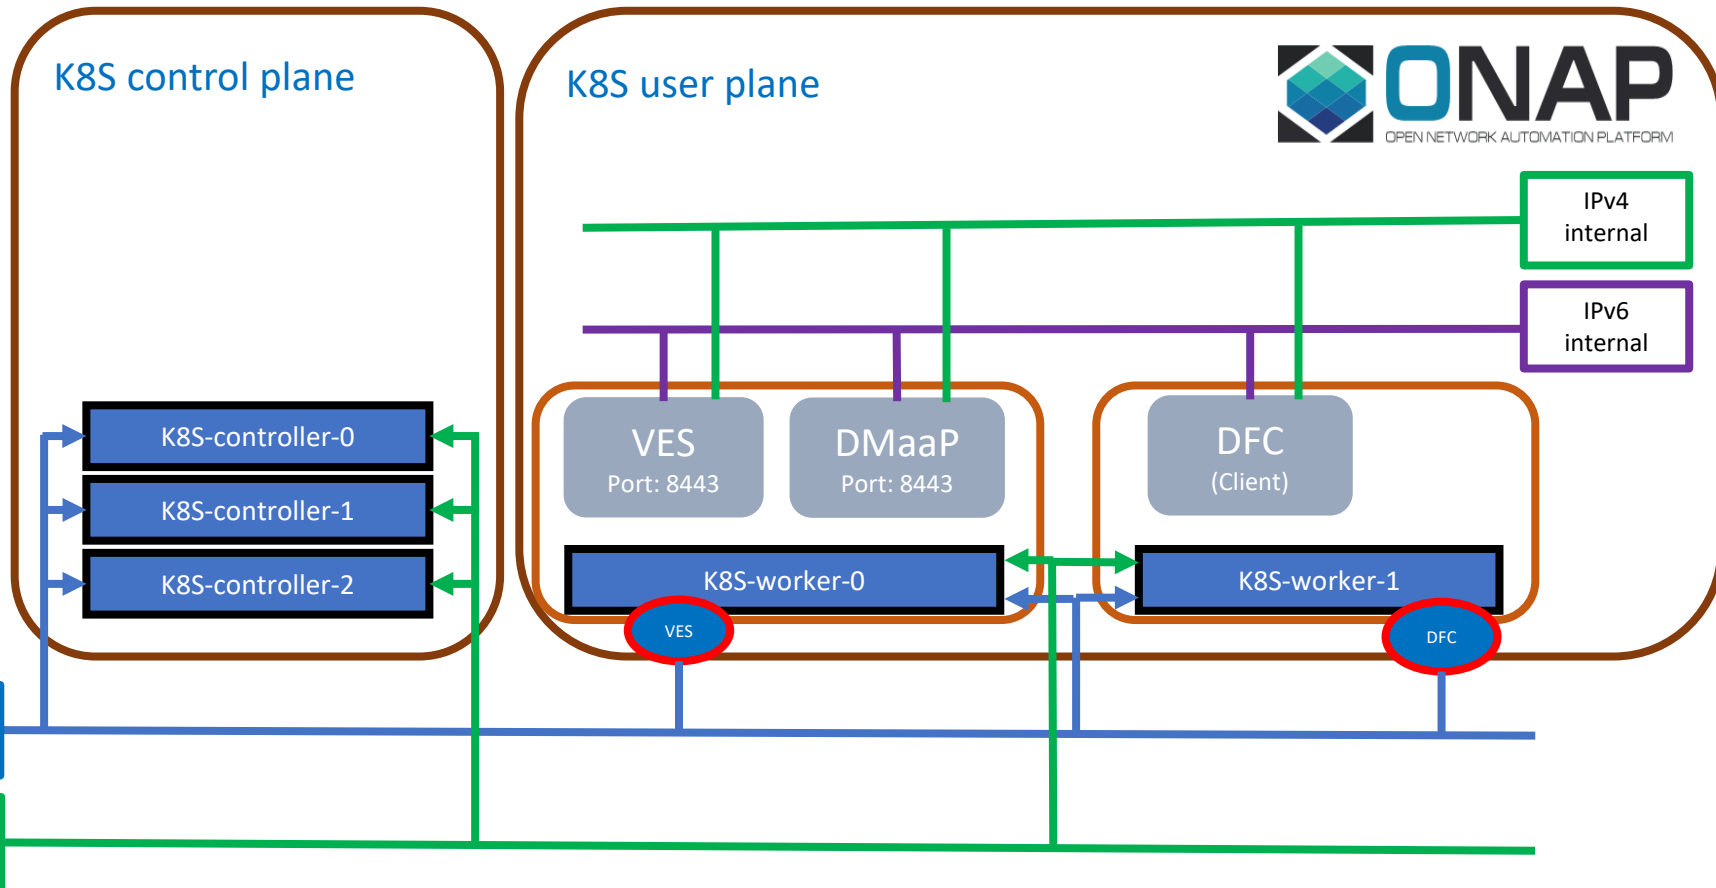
K8S control plane

K8S user plane

ONAP
OPEN NETWORK AUTOMATION PLATFORM

IPv4
internal

IPv6
internal

K8S-controller-0

K8S-controller-1

K8S-controller-2

VES
Port: 8443

DMaaP
Port: 8443

DFC
(Client)

K8S-worker-0

K8S-worker-1

VES

DFC